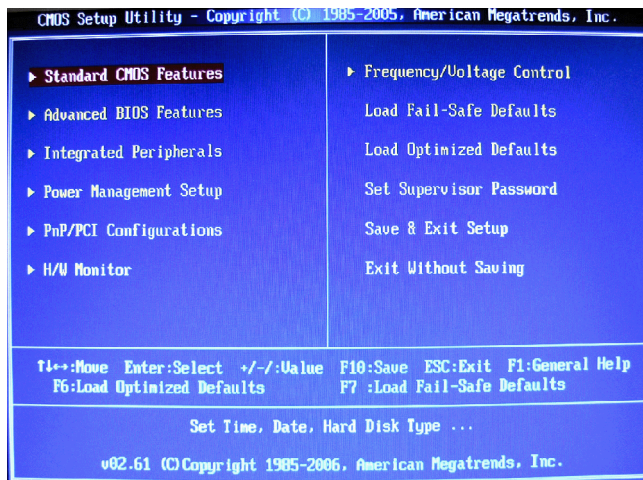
CMOS Setup Utility - Copyright (C) 1985-2005, American Megatrends, Inc.

▶ Standard CMOS Features

▶ Advanced BIOS Features

▶ Integrated Peripherals

▶ Power Management Setup

▶ PnP/PCI Configurations

▶ H/W Monitor

▶ Frequency/Voltage Control

Load Fail-Safe Defaults

Load Optimized Defaults

Set Supervisor Password

Save & Exit Setup

Exit Without Saving

↑↓←→:Move Enter:Select +/-/:Value F10:Save ESC:Exit F1:General Help
F6:Load Optimized Defaults F7 :Load Fail-Safe Defaults

Set Time, Date, Hard Disk Type ...

v02.61 (C)Copyright 1985-2006, American Megatrends, Inc.